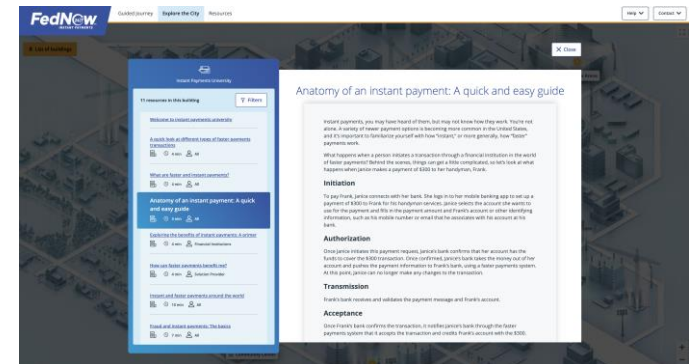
FedNow
INSTANT PAYMENTS

Guided Journey | Explore the City | Resources

Help | Contact

< List of buildings

X Close

Instant Payments University

11 resources in this building

Filters

Welcome to instant payments university

A quick look at different types of faster payments transactions

6 min | All

What are faster and instant payments?

3 min | All

Anatomy of an instant payment: A quick and easy guide

5 min | All

Exploring the benefits of instant payments: A primer

6 min | Financial Institution

How can faster payments benefit me?

3 min | Solution Provider

Instant and faster payments around the world

10 min | All

Fraud and instant payments: The basics

7 min | All

Anatomy of an instant payment: A quick and easy guide

Instant payments, you may have heard of them, but may not know how they work. You're not alone. A variety of newer payment options is becoming more common in the United States, and it's important to familiarize yourself with how "instant," or more generally, how "faster" payments work.

What happens when a person initiates a transaction through a financial institution in the world of faster payments? Behind the scenes, things can get a little complicated, so let's look at what happens when Janice makes a payment of $300 to her handyman, Frank.

Initiation

To pay Frank, Janice connects with her bank. She logs in to her mobile banking app to set up a payment of $300 to Frank for his handyman services. Janice selects the account she wants to use for the payment and fills in the payment amount and Frank's account or other identifying information, such as his mobile number or email that he associates with his account at his bank.

Authorization

Once Janice initiates this payment request, Janice's bank confirms that her account has the funds to cover the $300 transaction. Once confirmed, Janice's bank takes the money out of her account and pushes the payment information to Frank's bank, using a faster payments system. At this point, Janice can no longer make any changes to the transaction.

Transmission

Frank's bank receives and validates the payment message and Frank's account.

Acceptance

Once Frank's bank confirms the transaction, it notifies Janice's bank through the faster payments system that it accepts the transaction and credits Frank's account with the $300.